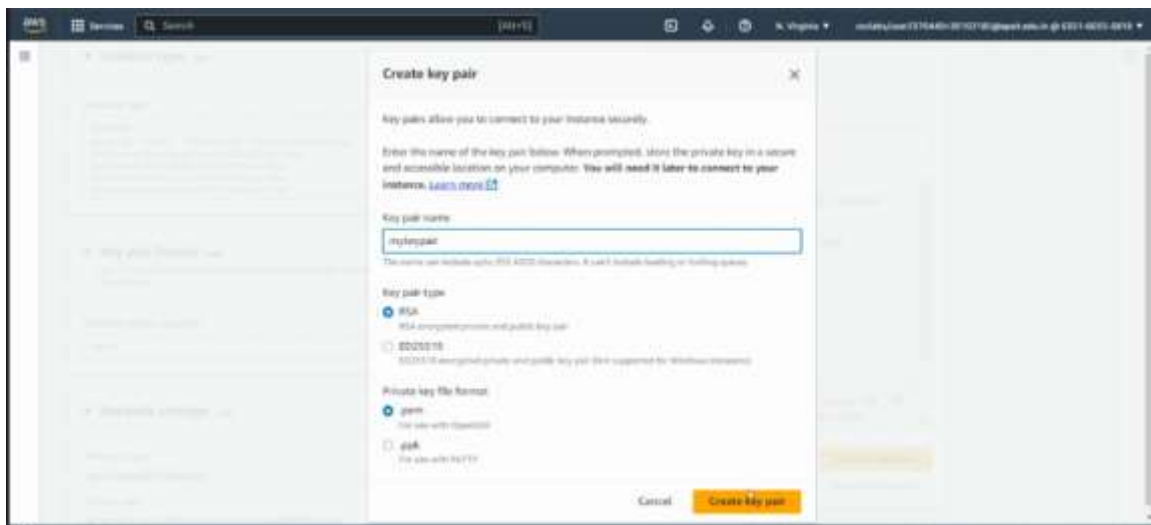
aws Services Search [Alt+S] N. Virginia ▼ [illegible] ▼

Create key pair

Key pairs allow you to connect to your instance securely.

Enter the name of the key pair below. When prompted, store the private key in a secure and accessible location on your computer. You will need it later to connect to your instance. Learn more

Key pair name

mykeypair

The name can include up to 255 ASCII characters. It can't include leading or trailing spaces.

Key pair type

RSA
RSA encrypted private and public key pair

ED25519
ED25519 encrypted private and public key pair (Not supported for Windows instances)

Private key file format

.pem
For use with OpenSSH

.ppk
For use with PuTTY

Cancel Create key pair